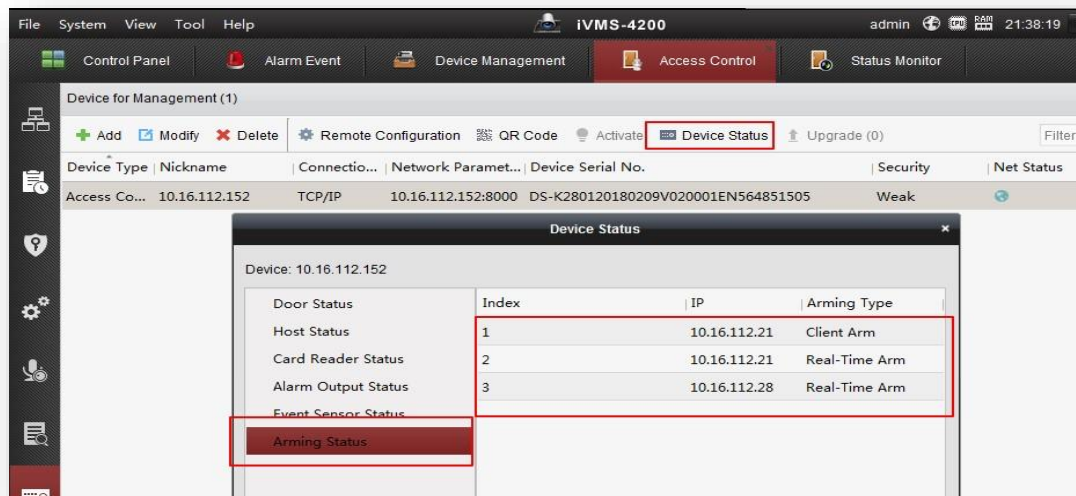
File System View Tool Help

iVMS-4200

admin 21:38:19

Control Panel | Alarm Event | Device Management | Access Control | Status Monitor

Device for Management (1)

Add | Modify | Delete | Remote Configuration | QR Code | Activate | Device Status | Upgrade (0) | Filter

| Device Type | Nickname | Connectio... | Network Paramet... | Device Serial No. | Security | Net Status |
|---|---|---|---|---|---|---|
| Access Co... | 10.16.112.152 | TCP/IP | 10.16.112.152:8000 | DS-K280120180209V020001EN564851505 | Weak | |

Device Status

Device: 10.16.112.152

Door Status
Host Status
Card Reader Status
Alarm Output Status
Event Sensor Status
Arming Status

| Index | IP | Arming Type |
|---|---|---|
| 1 | 10.16.112.21 | Client Arm |
| 2 | 10.16.112.21 | Real-Time Arm |
| 3 | 10.16.112.28 | Real-Time Arm |